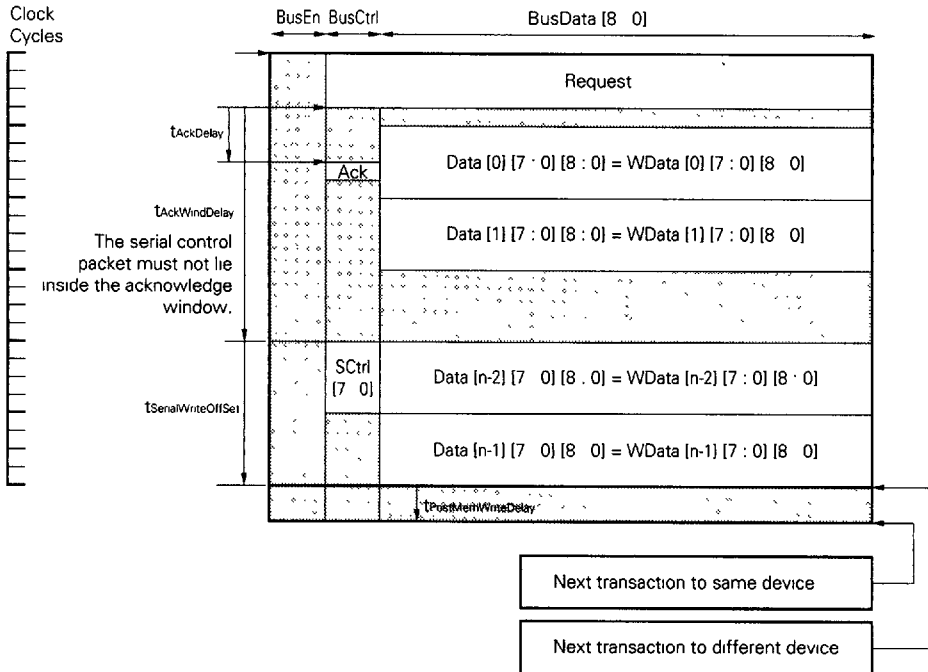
Clock Cycles

BusEn BusCtrl BusData [8 0]

Request

$t_{AckDelay}$

Ack

Data [0] [7 · 0] [8 : 0] = WData [0] [7 : 0] [8 0]

$t_{AckWindDelay}$

The serial control packet must not lie inside the acknowledge window.

Data [1] [7 · 0] [8 : 0] = WData [1] [7 : 0] [8 0]

SCtrl [7 0]

Data [n-2] [7 0] [8 . 0] = WData [n-2] [7 : 0] [8 · 0]

$t_{SerialWriteOffSet}$

Data [n-1] [7 0] [8 0] = WData [n-1] [7 : 0] [8 0]

$t_{PostMemWriteDelay}$

Next transaction to same device

Next transaction to different device